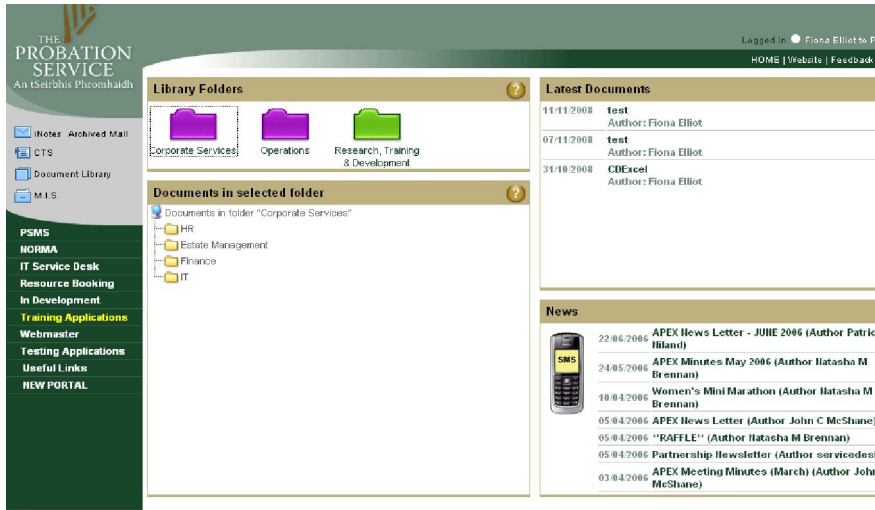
THE PROBATION SERVICE
An tSeirbhís Phromhaidh

Logged in Fiona Elliot to P

HOME | Website | Feedback

iNotes Archived Mail
CTS
Document Library
M.I.S.

PSMS
NORMA
IT Service Desk
Resource Booking
In Development
Training Applications
Webmaster
Testing Applications
Useful Links
NEW PORTAL

Library Folders

Corporate Services
Operations
Research, Training & Development

Documents in selected folder

Documents in folder "Corporate Services"
HR
Estate Management
Finance
IT

Latest Documents

11/11/2008 test
Author: Fiona Elliot
07/11/2008 test
Author: Fiona Elliot
31/10/2008 CDExcel
Author: Fiona Elliot

News

SMS

22/06/2006 APEX News Letter - JUNE 2006 (Author Patric Niland)
24/05/2006 APEX Minutes May 2006 (Author Natasha M Brennan)
10/04/2006 Women's Mini Marathon (Author Natasha M Brennan)
05/04/2006 APEX News Letter (Author John C McShane)
05/04/2006 "RAFFLE" (Author Natasha M Brennan)
05/04/2006 Partnership Newsletter (Author servicedes
03/04/2006 APEX Meeting Minutes (March) (Author John McShane)